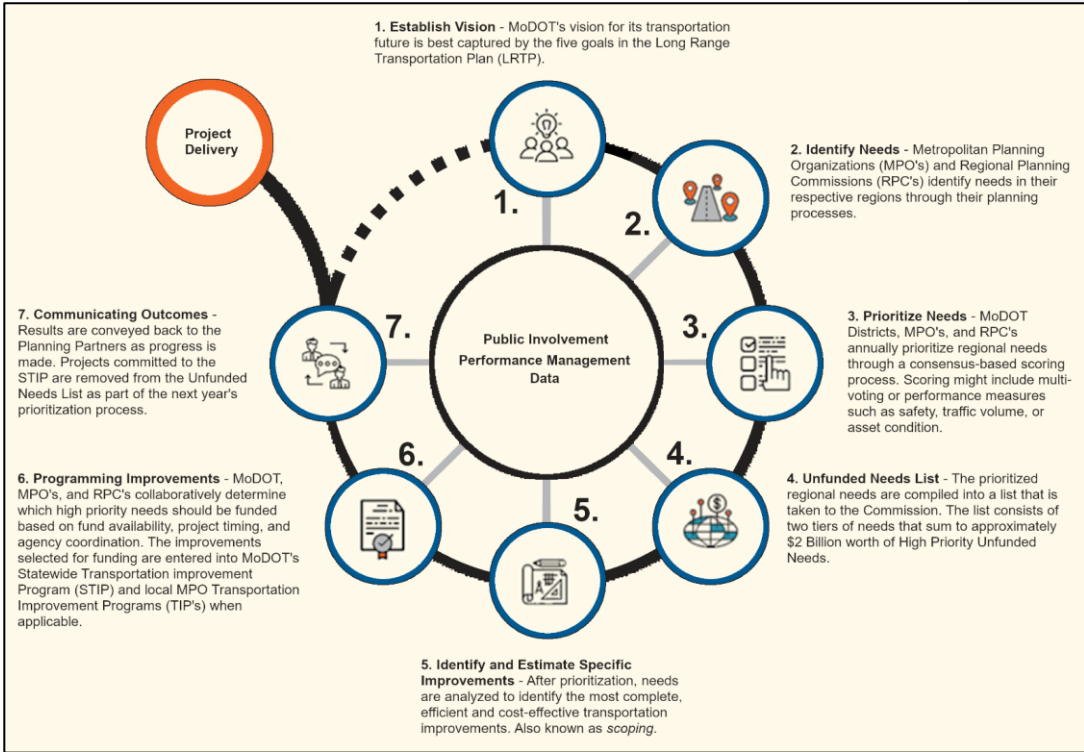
**1. Establish Vision** - MoDOT's vision for its transportation future is best captured by the five goals in the Long Range Transportation Plan (LRTP).

Project Delivery

**2. Identify Needs** - Metropolitan Planning Organizations (MPO's) and Regional Planning Commissions (RPC's) identify needs in their respective regions through their planning processes.

1.

2.

7.

Public Involvement
Performance Management
Data

3.

**7. Communicating Outcomes** - Results are conveyed back to the Planning Partners as progress is made. Projects committed to the STIP are removed from the Unfunded Needs List as part of the next year's prioritization process.

**3. Prioritize Needs** - MoDOT Districts, MPO's, and RPC's annually prioritize regional needs through a consensus-based scoring process. Scoring might include multi-voting or performance measures such as safety, traffic volume, or asset condition.

6.

4.

5.

**6. Programming Improvements** - MoDOT, MPO's, and RPC's collaboratively determine which high priority needs should be funded based on fund availability, project timing, and agency coordination. The improvements selected for funding are entered into MoDOT's Statewide Transportation improvement Program (STIP) and local MPO Transportation Improvement Programs (TIP's) when applicable.

**4. Unfunded Needs List** - The prioritized regional needs are compiled into a list that is taken to the Commission. The list consists of two tiers of needs that sum to approximately $2 Billion worth of High Priority Unfunded Needs.

**5. Identify and Estimate Specific Improvements** - After prioritization, needs are analyzed to identify the most complete, efficient and cost-effective transportation improvements. Also known as *scoping*.